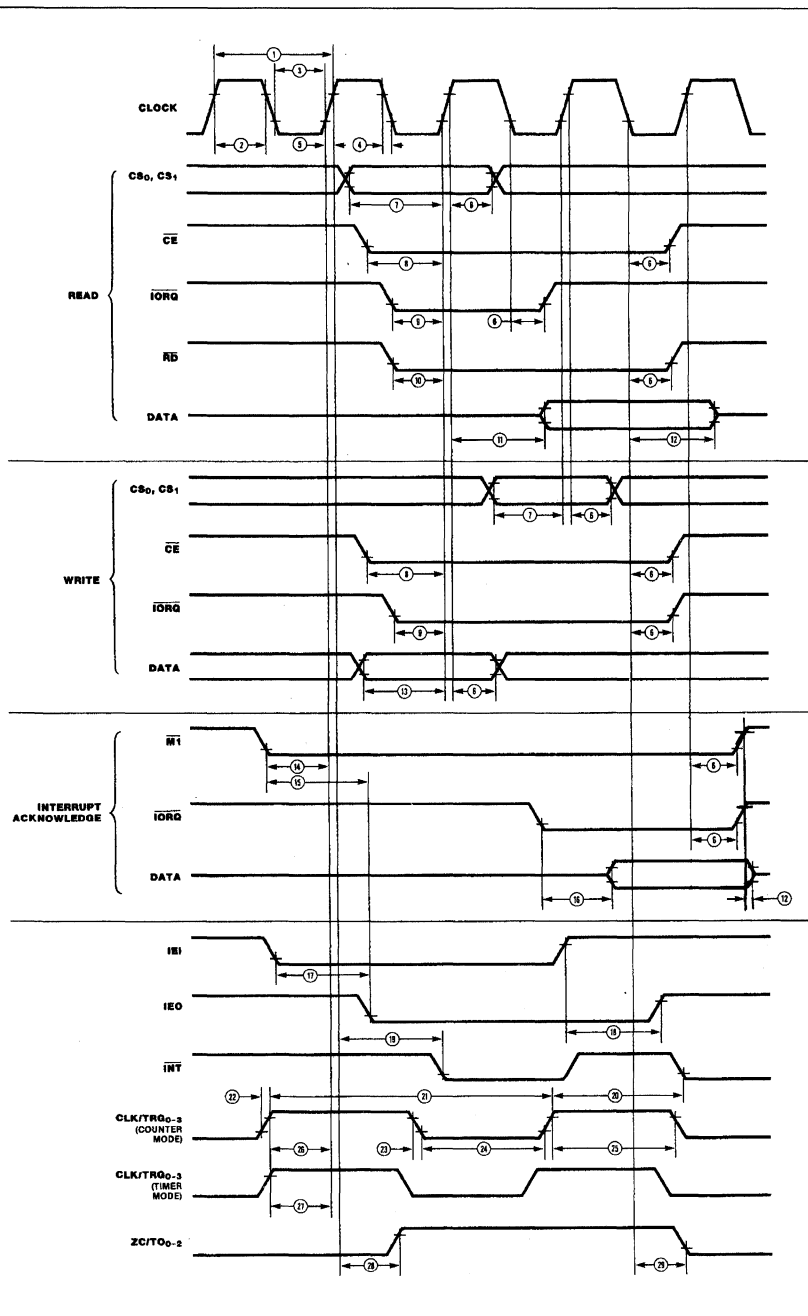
1
3
CLOCK
2
5
4
READ
$CS_0, CS_1$
7
6
$\overline{CE}$
8
6
$\overline{IORQ}$
9
6
$\overline{RD}$
10
6
DATA
11
12
WRITE
$CS_0, CS_1$
7
6
$\overline{CE}$
8
6
$\overline{IORQ}$
9
6
DATA
13
6
INTERRUPT ACKNOWLEDGE
$\overline{M1}$
14
15
6
$\overline{IORQ}$
6
DATA
16
12
IEI
17
IEO
19
18
$\overline{INT}$
22
21
20
$CLK/TRG_{0-3}$ (COUNTER MODE)
26
23
24
25
$CLK/TRG_{0-3}$ (TIMER MODE)
27
$ZC/TO_{0-2}$
28
29